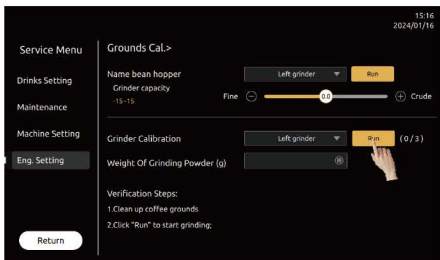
15:16
2024/01/16

Service Menu

Drinks Setting

Maintenance

Machine Setting

Eng. Setting

Return

Grounds Cal.>

Name bean hopper
Left grinder
Run

Grinder capacity
-15~15

Fine
0.0
Crude

Grinder Calibration
Left grinder
Run
( 0 / 3 )

Weight Of Grinding Powder (g)

Verification Steps:

1.Clean up coffee grounds

2.Click "Run" to start grinding;